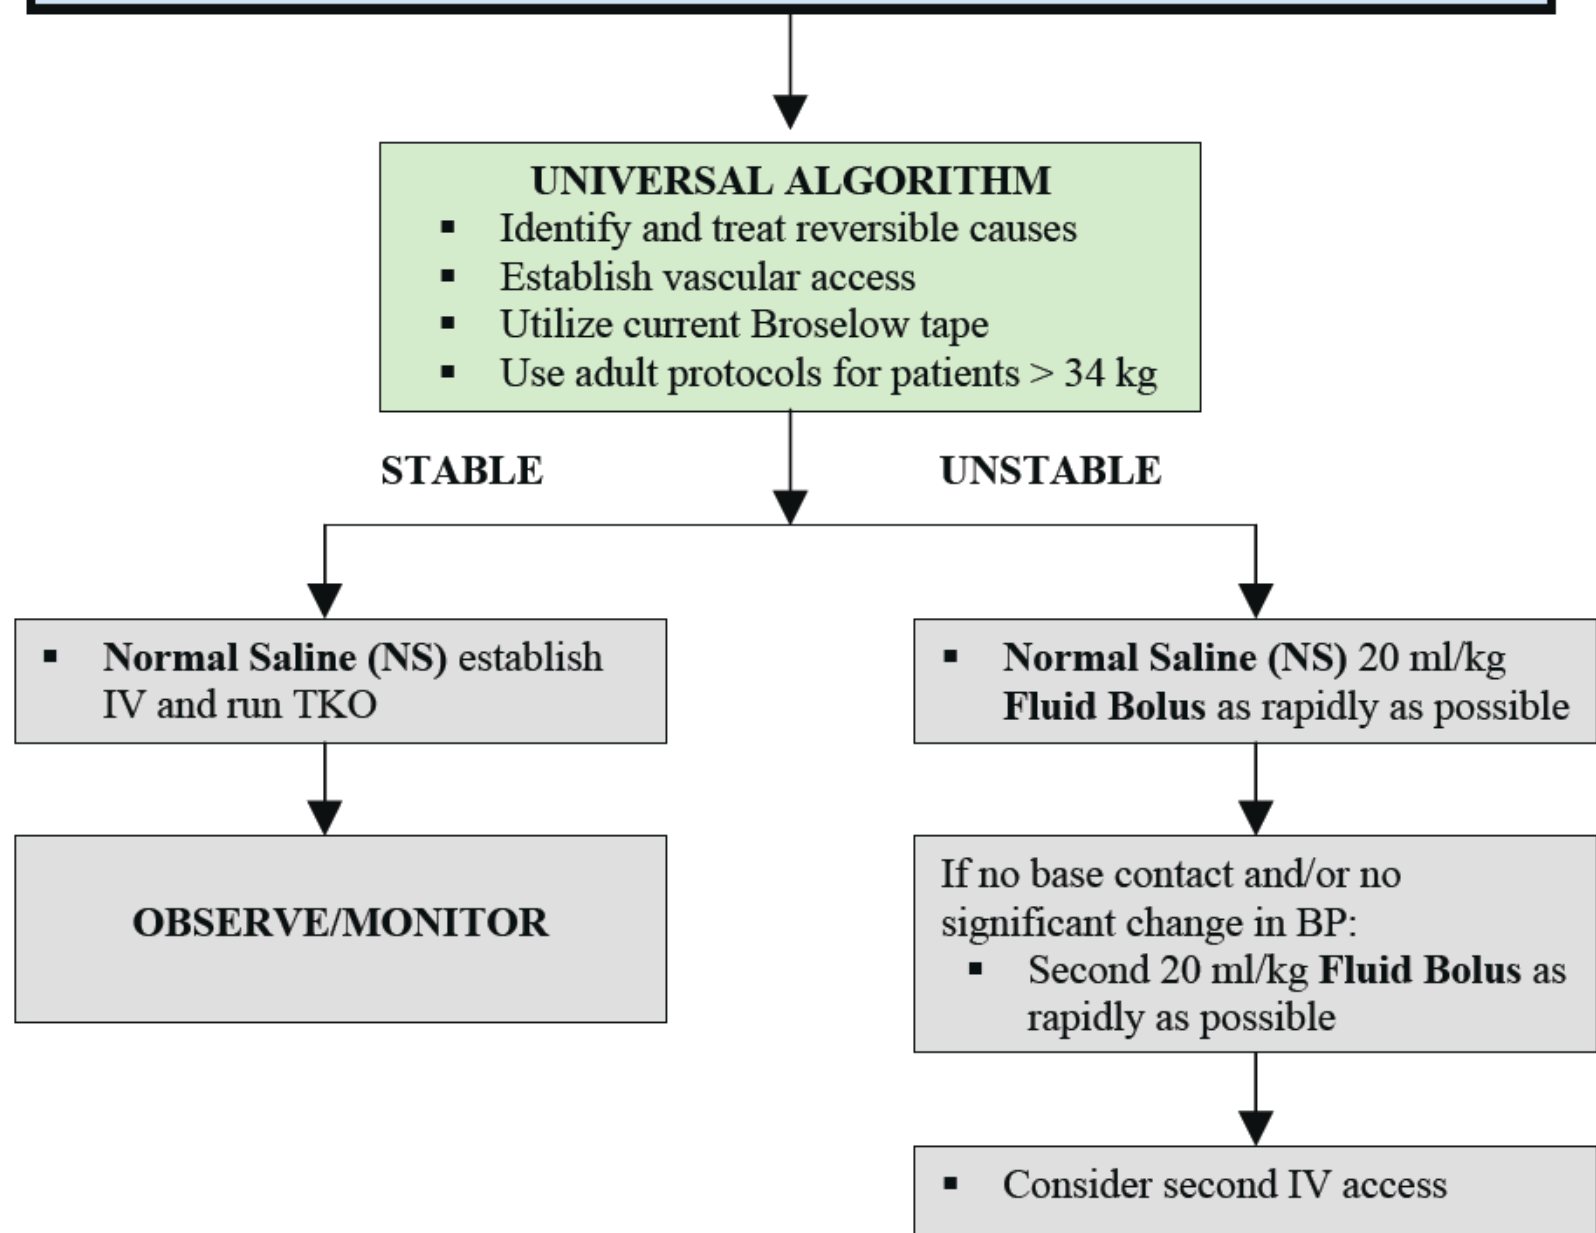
UNIVERSAL ALGORITHM

- Identify and treat reversible causes
- Establish vascular access
- Utilize current Broselow tape
- Use adult protocols for patients > 34 kg

STABLE

UNSTABLE

- **Normal Saline (NS)** establish IV and run TKO

**OBSERVE/MONITOR**

- **Normal Saline (NS)** 20 ml/kg **Fluid Bolus** as rapidly as possible

If no base contact and/or no significant change in BP:

- Second 20 ml/kg **Fluid Bolus** as rapidly as possible

- Consider second IV access